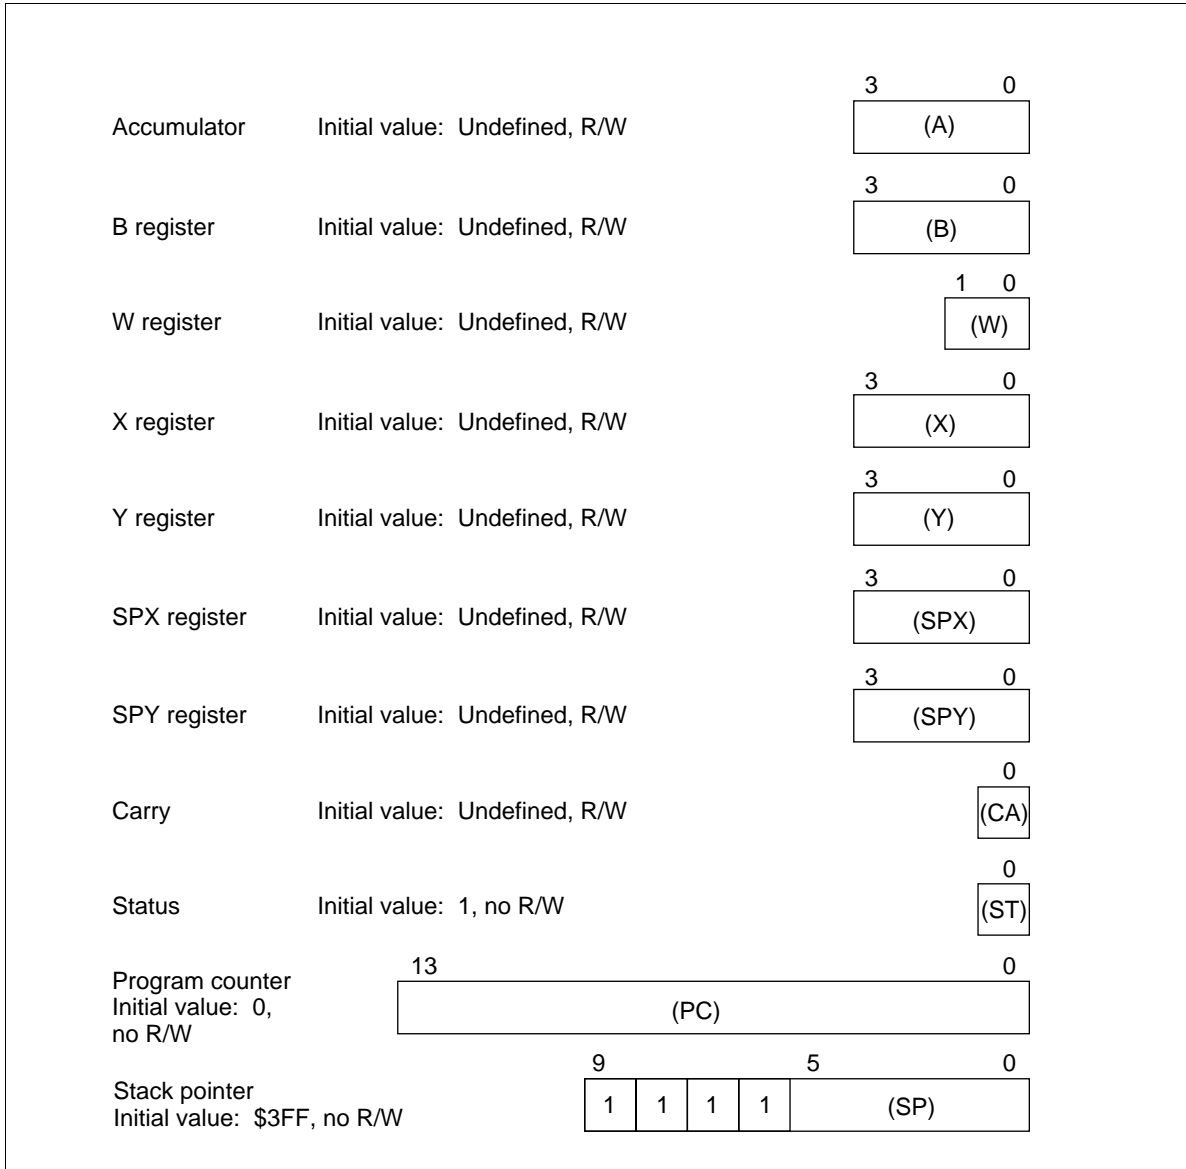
Accumulator Initial value: Undefined, R/W

3 0
(A)

B register Initial value: Undefined, R/W

3 0
(B)

W register Initial value: Undefined, R/W

1 0
(W)

X register Initial value: Undefined, R/W

3 0
(X)

Y register Initial value: Undefined, R/W

3 0
(Y)

SPX register Initial value: Undefined, R/W

3 0
(SPX)

SPY register Initial value: Undefined, R/W

3 0
(SPY)

Carry Initial value: Undefined, R/W

0
(CA)

Status Initial value: 1, no R/W

0
(ST)

Program counter
Initial value: 0,
no R/W

13 0
(PC)

Stack pointer
Initial value: $3FF, no R/W

9 5 0
| 1 | 1 | 1 | 1 | (SP) |